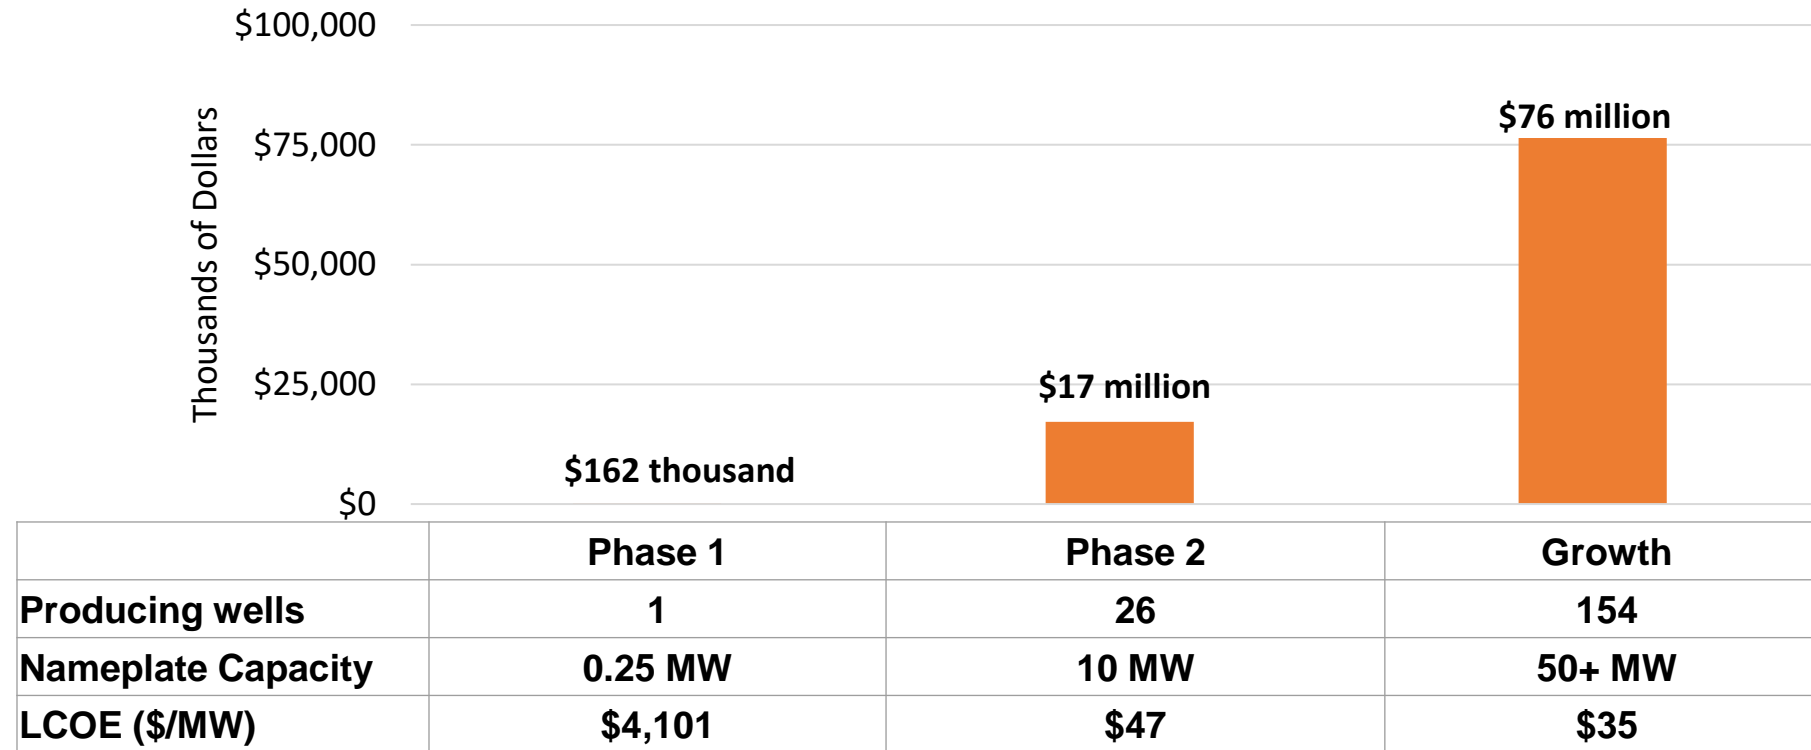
$100,000
$75,000
$50,000
$25,000
$0

Thousands of Dollars

$76 million
$17 million
$162 thousand

| | Phase 1 | Phase 2 | Growth |
|---|---|---|---|
| Producing wells | 1 | 26 | 154 |
| Nameplate Capacity | 0.25 MW | 10 MW | 50+ MW |
| LCOE ($/MW) | $4,101 | $47 | $35 |